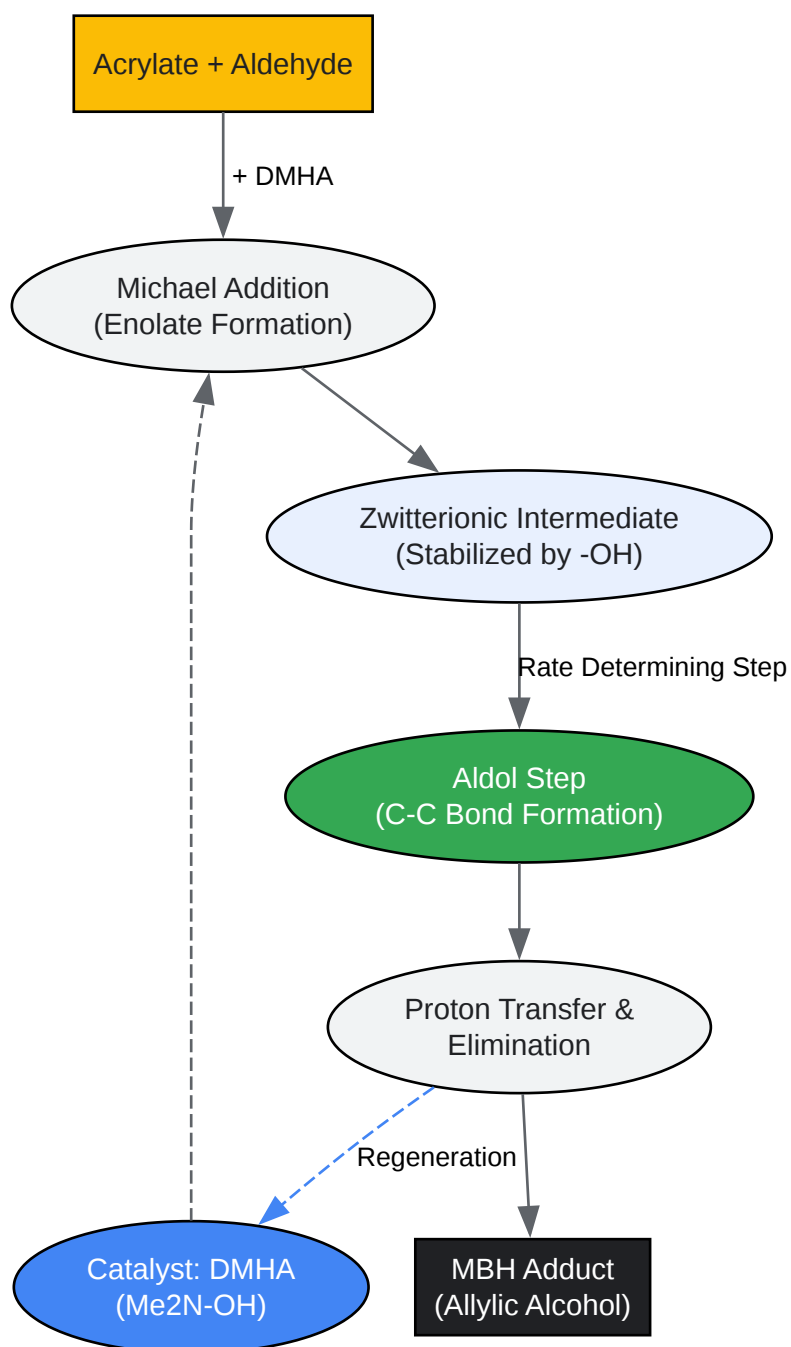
Acrylate + Aldehyde

+ DMHA

Michael Addition
(Enolate Formation)

Zwitterionic Intermediate
(Stabilized by -OH)

Rate Determining Step

Aldol Step
(C-C Bond Formation)

Proton Transfer &
Elimination

Regeneration

Catalyst: DMHA
(Me2N-OH)

MBH Adduct
(Allylic Alcohol)